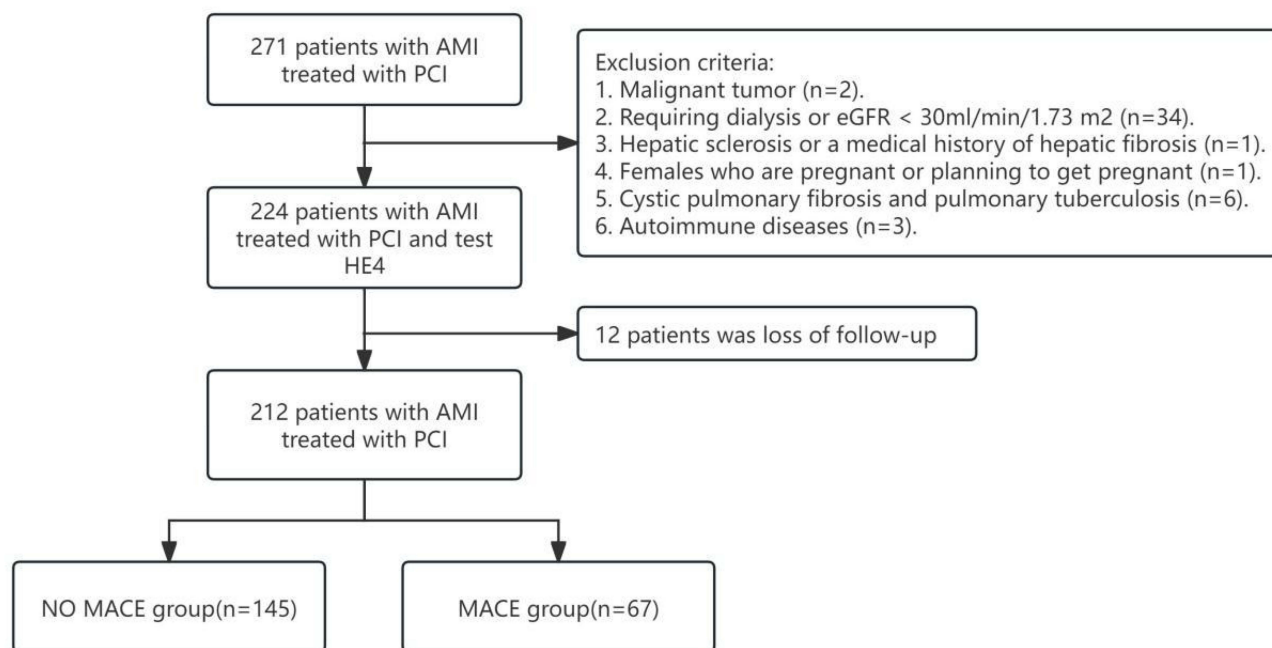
271 patients with AMI treated with PCI

Exclusion criteria:
1. Malignant tumor (n=2).
2. Requiring dialysis or eGFR < 30ml/min/1.73 m2 (n=34).
3. Hepatic sclerosis or a medical history of hepatic fibrosis (n=1).
4. Females who are pregnant or planning to get pregnant (n=1).
5. Cystic pulmonary fibrosis and pulmonary tuberculosis (n=6).
6. Autoimmune diseases (n=3).

224 patients with AMI treated with PCI and test HE4

12 patients was loss of follow-up

212 patients with AMI treated with PCI

NO MACE group(n=145)

MACE group(n=67)